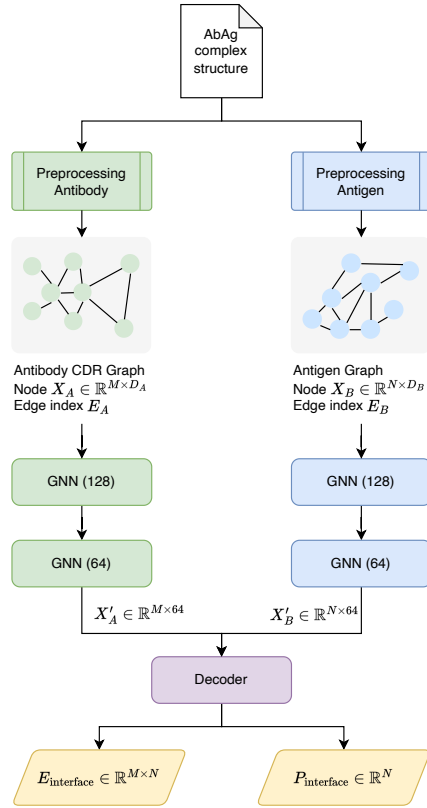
AbAg complex structure

Preprocessing Antibody

Preprocessing Antigen

Antibody CDR Graph
Node $X_A \in \mathbb{R}^{M \times D_A}$
Edge index $E_A$

Antigen Graph
Node $X_B \in \mathbb{R}^{N \times D_B}$
Edge index $E_B$

GNN (128)

GNN (128)

GNN (64)

GNN (64)

$X'_A \in \mathbb{R}^{M \times 64}$

$X'_B \in \mathbb{R}^{N \times 64}$

Decoder

$E_{\text{interface}} \in \mathbb{R}^{M \times N}$

$P_{\text{interface}} \in \mathbb{R}^{N}$